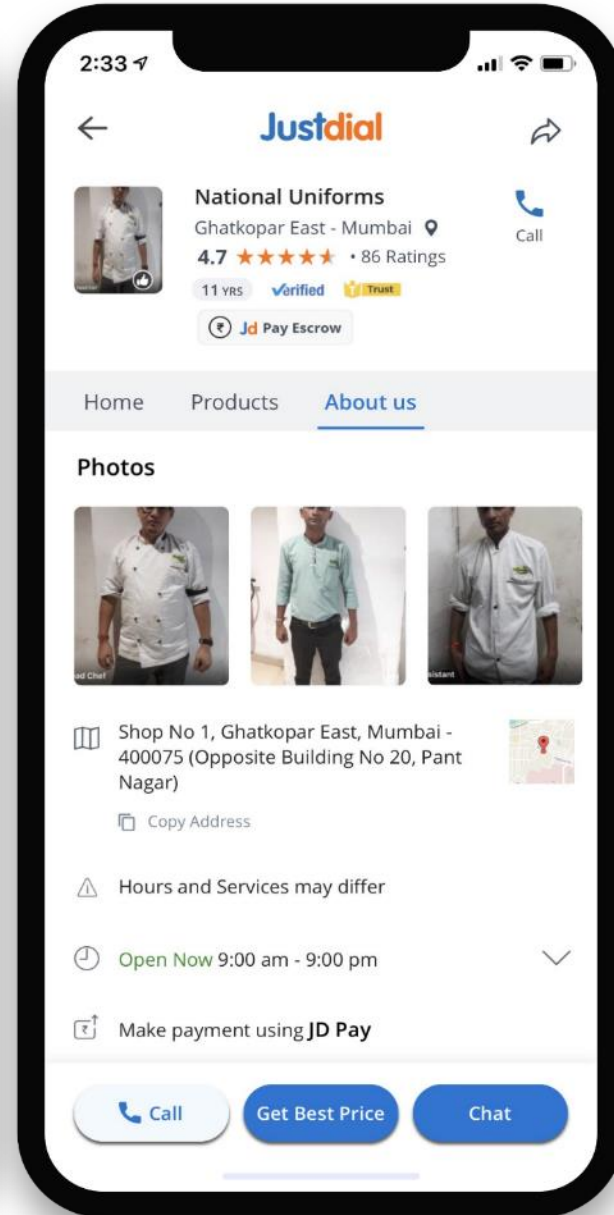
2:33

Justdial

National Uniforms
Ghatkopar East - Mumbai
4.7 ★★★★★ • 86 Ratings
11 YRS Verified Trust
Jd Pay Escrow

Call

Home Products About us

Photos

ad Chef

sistant

Shop No 1, Ghatkopar East, Mumbai - 400075 (Opposite Building No 20, Pant Nagar)

Copy Address

Hours and Services may differ

Open Now 9:00 am - 9:00 pm

Make payment using JD Pay

Call Get Best Price Chat